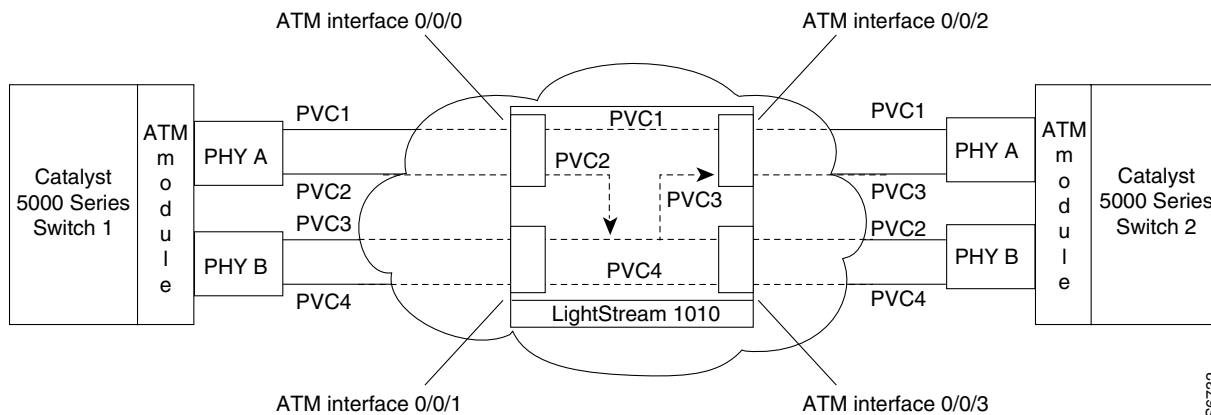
ATM interface 0/0/0

ATM interface 0/0/2

Catalyst 5000 Series Switch 1

ATM module

PHY A

PHY B

PVC1

PVC2

PVC3

PVC4

PVC1

PVC2

PVC3

PVC4

LightStream 1010

PVC1

PVC3

PVC2

PVC4

PHY A

PHY B

ATM module

Catalyst 5000 Series Switch 2

ATM interface 0/0/1

ATM interface 0/0/3

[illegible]